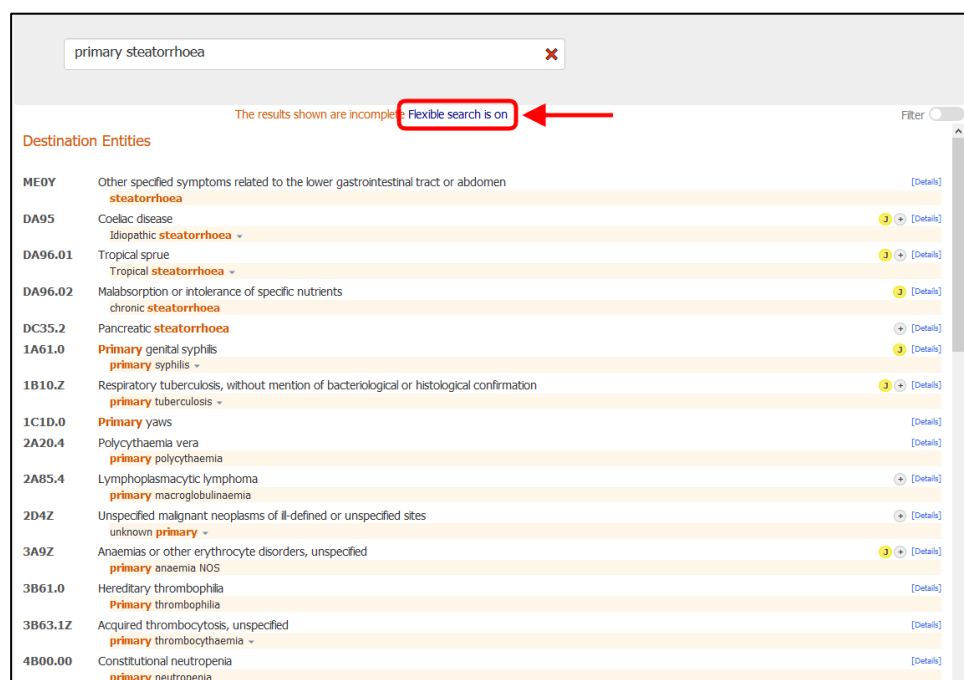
primary steatorrhoea

The results shown are incomplete Flexible search is on

Filter

Destination Entities

ME0Y Other specified symptoms related to the lower gastrointestinal tract or abdomen [Details]
steatorrhoea

DA95 Coeliac disease J [Details]
Idiopathic steatorrhoea

DA96.01 Tropical sprue J [Details]
Tropical steatorrhoea

DA96.02 Malabsorption or intolerance of specific nutrients J [Details]
chronic steatorrhoea

DC35.2 Pancreatic steatorrhoea [Details]

1A61.0 Primary genital syphilis J [Details]
primary syphilis

1B10.Z Respiratory tuberculosis, without mention of bacteriological or histological confirmation J [Details]
primary tuberculosis

1C1D.0 Primary yaws [Details]

2A20.4 Polycythaemia vera [Details]
primary polycythaemia

2A85.4 Lymphoplasmacytic lymphoma [Details]
primary macroglobulinaemia

2D4Z Unspecified malignant neoplasms of ill-defined or unspecified sites [Details]
unknown primary

3A9Z Anaemias or other erythrocyte disorders, unspecified J [Details]
primary anaemia NOS

3B61.0 Hereditary thrombophilia [Details]
Primary thrombophilia

3B63.1Z Acquired thrombocytosis, unspecified [Details]
primary thrombocythaemia

4B00.00 Constitutional neutropenia [Details]
primary neutropenia